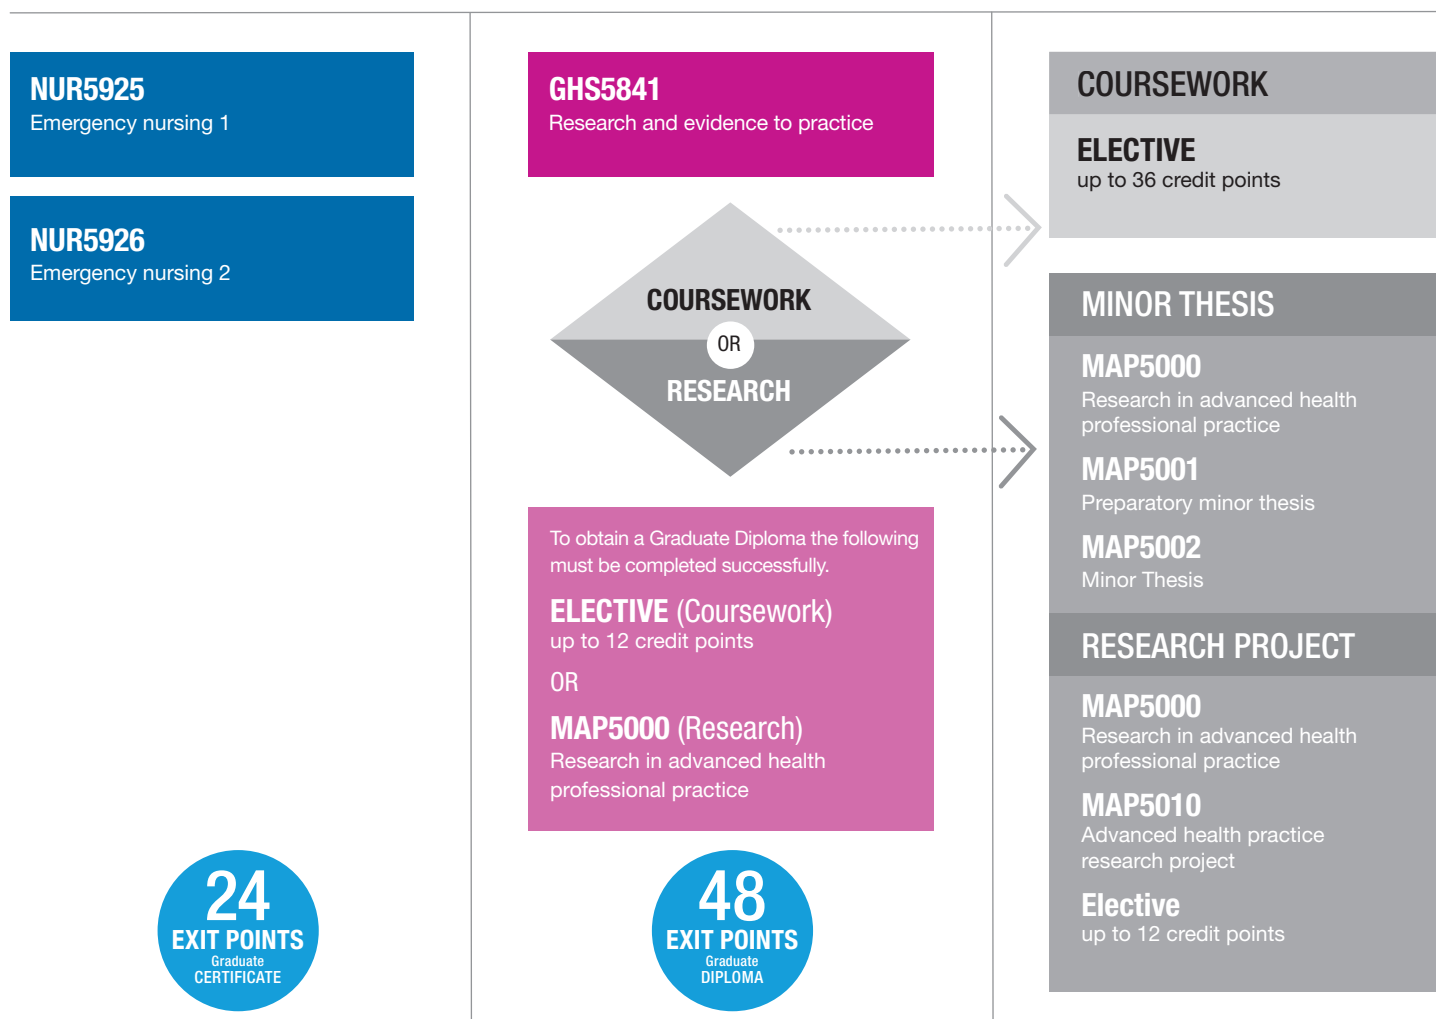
NUR5925
Emergency nursing 1

NUR5926
Emergency nursing 2

24
EXIT POINTS
Graduate
CERTIFICATE

GHS5841
Research and evidence to practice

COURSEWORK
OR
RESEARCH

To obtain a Graduate Diploma the following must be completed successfully.

ELECTIVE (Coursework)
up to 12 credit points

OR

MAP5000 (Research)
Research in advanced health professional practice

48
EXIT POINTS
Graduate
DIPLOMA

COURSEWORK

ELECTIVE
up to 36 credit points

MINOR THESIS

MAP5000
Research in advanced health professional practice

MAP5001
Preparatory minor thesis

MAP5002
Minor Thesis

RESEARCH PROJECT

MAP5000
Research in advanced health professional practice

MAP5010
Advanced health practice research project

Elective
up to 12 credit points